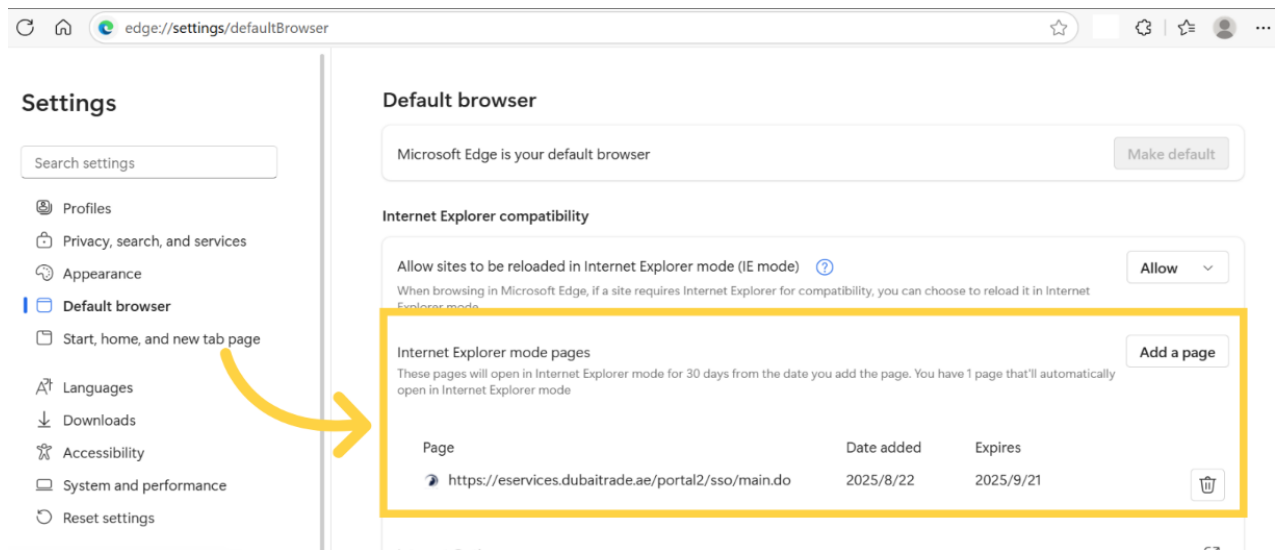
edge://settings/defaultBrowser

Settings

Search settings

Profiles
Privacy, search, and services
Appearance
Default browser
Start, home, and new tab page
Languages
Downloads
Accessibility
System and performance
Reset settings

Default browser

Microsoft Edge is your default browser
Make default

Internet Explorer compatibility

Allow sites to be reloaded in Internet Explorer mode (IE mode)
Allow
When browsing in Microsoft Edge, if a site requires Internet Explorer for compatibility, you can choose to reload it in Internet Explorer mode

Internet Explorer mode pages
Add a page
These pages will open in Internet Explorer mode for 30 days from the date you add the page. You have 1 page that'll automatically open in Internet Explorer mode

| Page | Date added | Expires |
|---|---|---|
| https://eservices.dubaitrade.ae/portal2/sso/main.do | 2025/8/22 | 2025/9/21 |